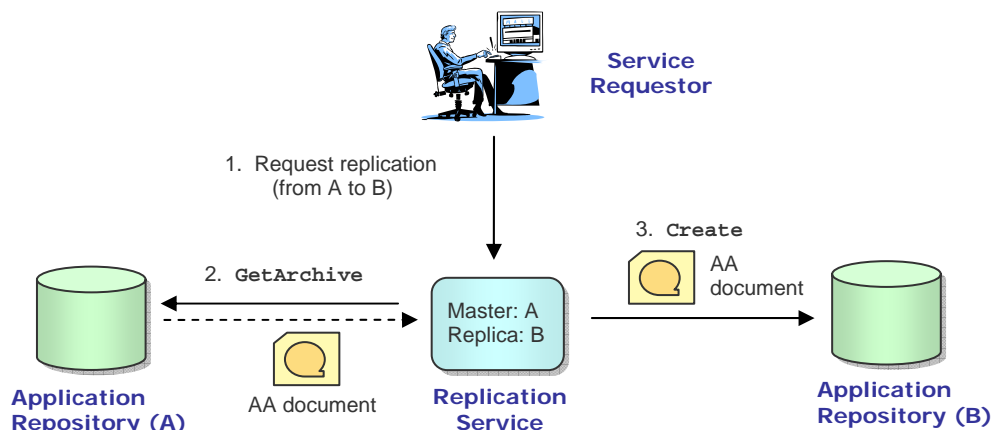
Service Requestor

1. Request replication (from A to B)

2. GetArchive

AA document

Master: A
Replica: B

3. Create

AA document

Application Repository (A)

Replication Service

Application Repository (B)